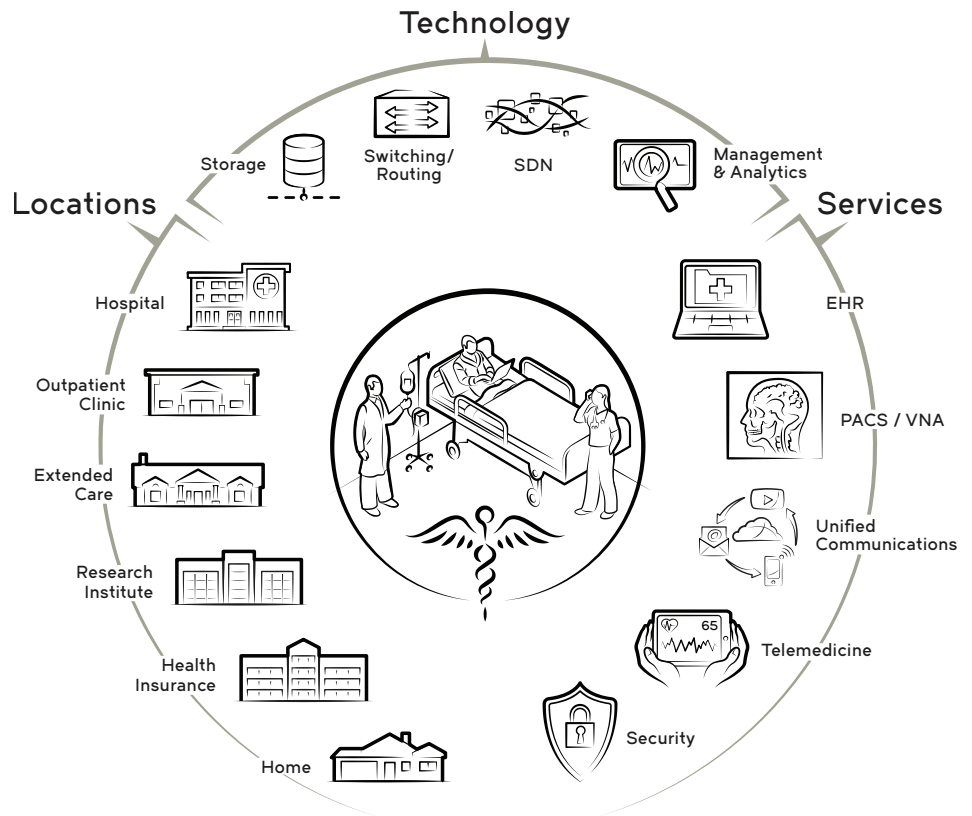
Technology

Storage

Switching/ Routing

SDN

Management & Analytics

Locations

Hospital

Outpatient Clinic

Extended Care

Research Institute

Health Insurance

Home

Services

EHR

PACS / VNA

Unified Communications

65

Telemedicine

Security